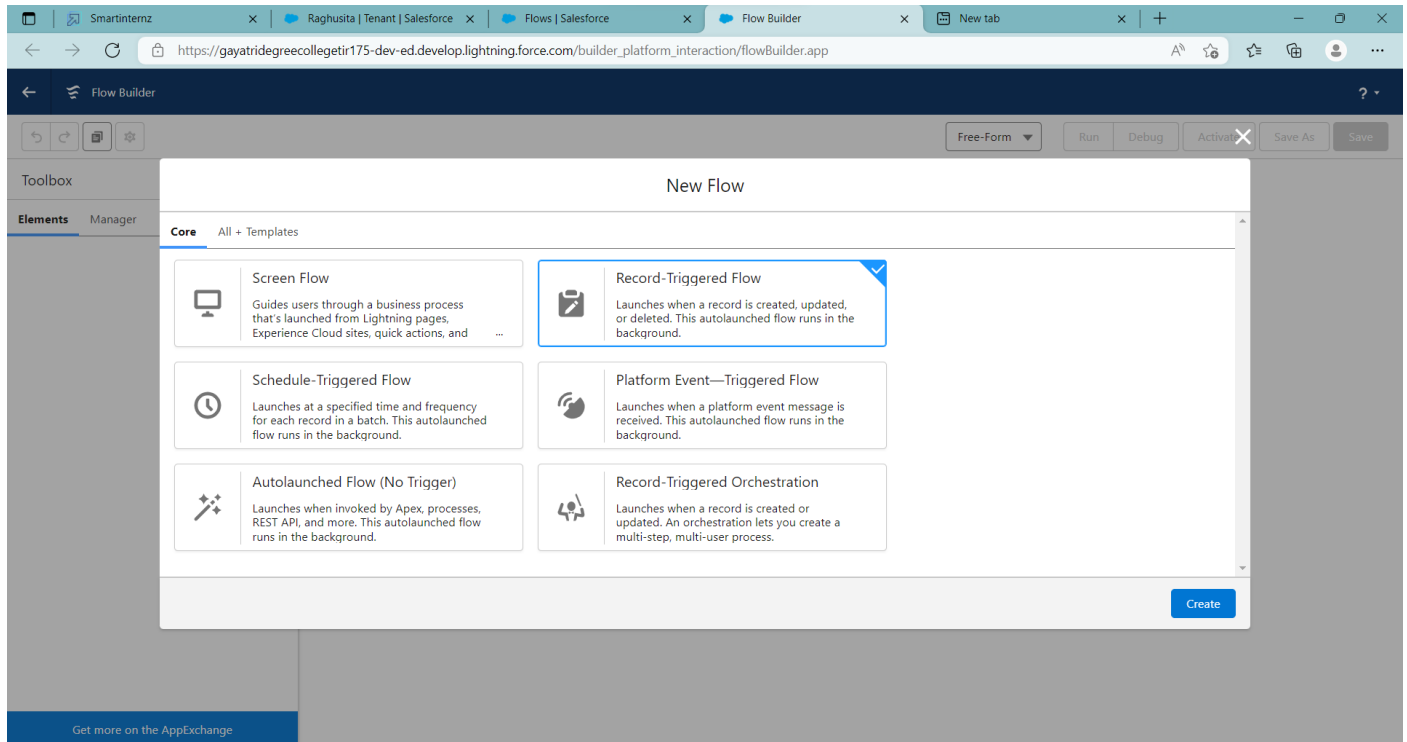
Smartinternz
Raghusita | Tenant | Salesforce
Flows | Salesforce
Flow Builder
New tab

https://gayatridegreecollegetir175-dev-ed.develop.lightning.force.com/builder_platform_interaction/flowBuilder.app

Flow Builder

Free-Form
Run
Debug
Activate
Save As
Save

Toolbox
Elements
Manager

New Flow

Core
All + Templates

Screen Flow
Guides users through a business process that's launched from Lightning pages, Experience Cloud sites, quick actions, and ...

Record-Triggered Flow
Launches when a record is created, updated, or deleted. This autolaunched flow runs in the background.

Schedule-Triggered Flow
Launches at a specified time and frequency for each record in a batch. This autolaunched flow runs in the background.

Platform Event—Triggered Flow
Launches when a platform event message is received. This autolaunched flow runs in the background.

Autolaunched Flow (No Trigger)
Launches when invoked by Apex, processes, REST API, and more. This autolaunched flow runs in the background.

Record-Triggered Orchestration
Launches when a record is created or updated. An orchestration lets you create a multi-step, multi-user process.

Create

Get more on the AppExchange